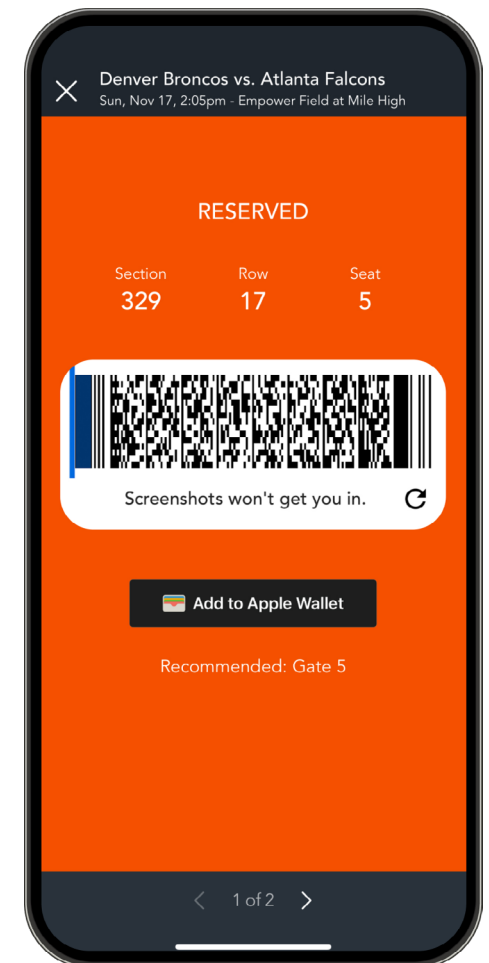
Denver Broncos vs. Atlanta Falcons
Sun, Nov 17, 2:05pm - Empower Field at Mile High

RESERVED

| Section | Row | Seat |
|---|---|---|
| 329 | 17 | 5 |

Screenshots won't get you in.

Add to Apple Wallet

Recommended: Gate 5

1 of 2